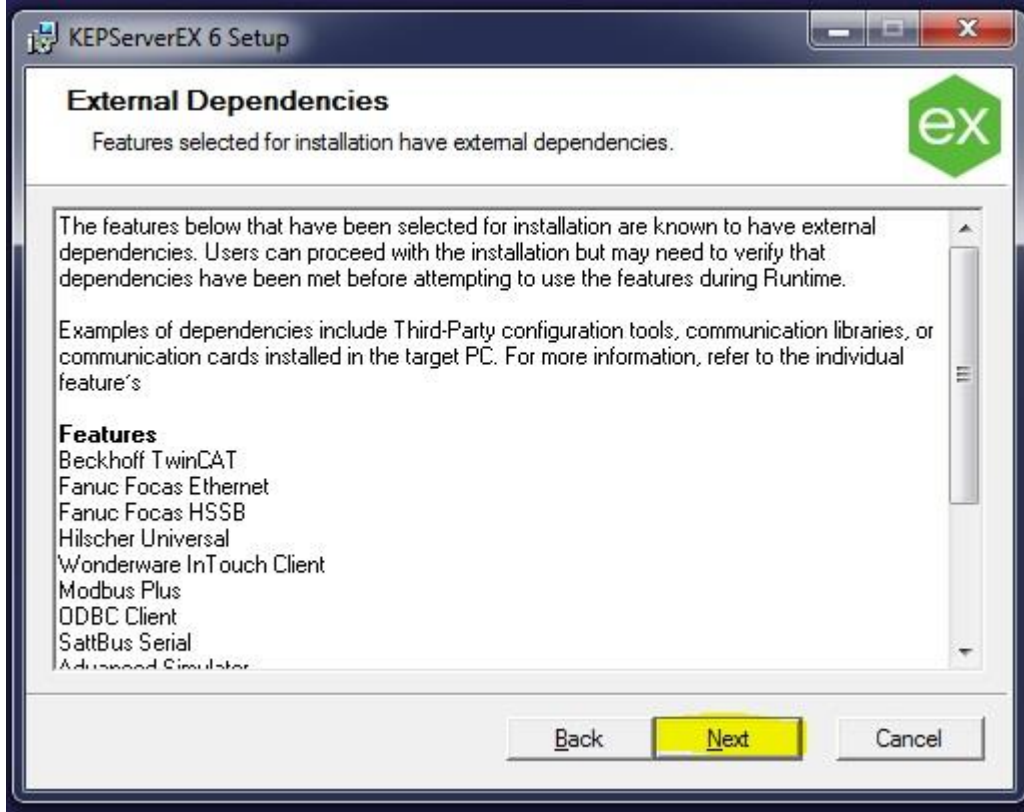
KEPServerEX 6 Setup

External Dependencies

Features selected for installation have external dependencies.

ex

The features below that have been selected for installation are known to have external dependencies. Users can proceed with the installation but may need to verify that dependencies have been met before attempting to use the features during Runtime.

Examples of dependencies include Third-Party configuration tools, communication libraries, or communication cards installed in the target PC. For more information, refer to the individual feature's

Features
Beckhoff TwinCAT
Fanuc Focas Ethernet
Fanuc Focas HSSB
Hilscher Universal
Wonderware InTouch Client
Modbus Plus
ODBC Client
SattBus Serial
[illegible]

Back
Next
Cancel